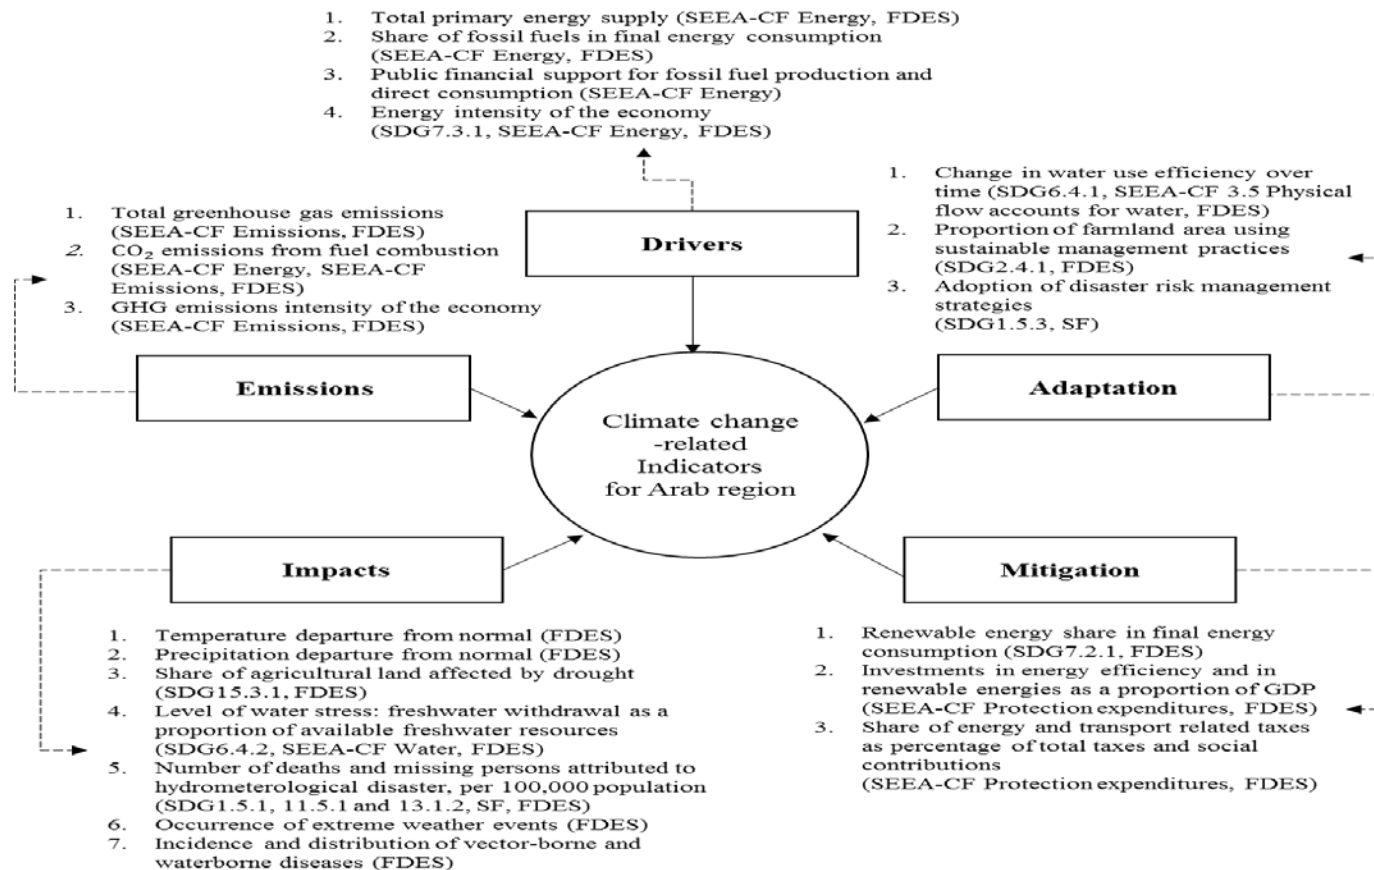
1. Total primary energy supply (SEEA-CF Energy, FDES)
2. Share of fossil fuels in final energy consumption (SEEA-CF Energy, FDES)
3. Public financial support for fossil fuel production and direct consumption (SEEA-CF Energy)
4. Energy intensity of the economy (SDG7.3.1, SEEA-CF Energy, FDES)

1. Total greenhouse gas emissions (SEEA-CF Emissions, FDES)
2. $CO_2$ emissions from fuel combustion (SEEA-CF Energy, SEEA-CF Emissions, FDES)
3. GHG emissions intensity of the economy (SEEA-CF Emissions, FDES)

Drivers

1. Change in water use efficiency over time (SDG6.4.1, SEEA-CF 3.5 Physical flow accounts for water, FDES)
2. Proportion of farmland area using sustainable management practices (SDG2.4.1, FDES)
3. Adoption of disaster risk management strategies (SDG1.5.3, SF)

Emissions

Climate change -related Indicators for Arab region

Adaptation

Impacts

Mitigation

1. Temperature departure from normal (FDES)
2. Precipitation departure from normal (FDES)
3. Share of agricultural land affected by drought (SDG15.3.1, FDES)
4. Level of water stress: freshwater withdrawal as a proportion of available freshwater resources (SDG6.4.2, SEEA-CF Water, FDES)
5. Number of deaths and missing persons attributed to hydrometerological disaster, per 100,000 population (SDG1.5.1, 11.5.1 and 13.1.2, SF, FDES)
6. Occurrence of extreme weather events (FDES)
7. Incidence and distribution of vector-borne and waterborne diseases (FDES)

1. Renewable energy share in final energy consumption (SDG7.2.1, FDES)
2. Investments in energy efficiency and in renewable energies as a proportion of GDP (SEEA-CF Protection expenditures, FDES)
3. Share of energy and transport related taxes as percentage of total taxes and social contributions (SEEA-CF Protection expenditures, FDES)